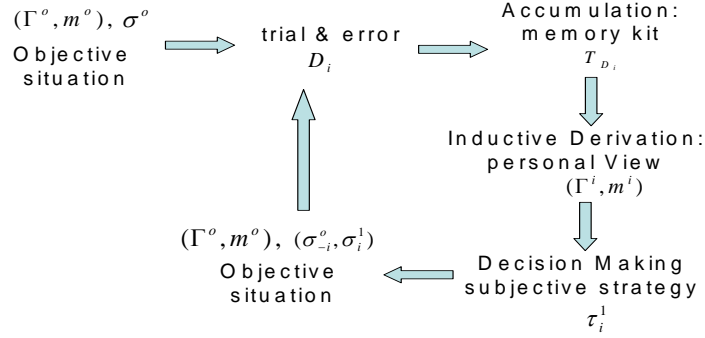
$(\Gamma^o, m^o),\ \sigma^o$
Objective situation

trial & error
$D_i$

Accumulation: memory kit
$T_{D_i}$

Inductive Derivation: personal View
$(\Gamma^i, m^i)$

Decision Making subjective strategy
$\tau_i^1$

$(\Gamma^o, m^o),\ (\sigma_{-i}^o, \sigma_i^1)$
Objective situation